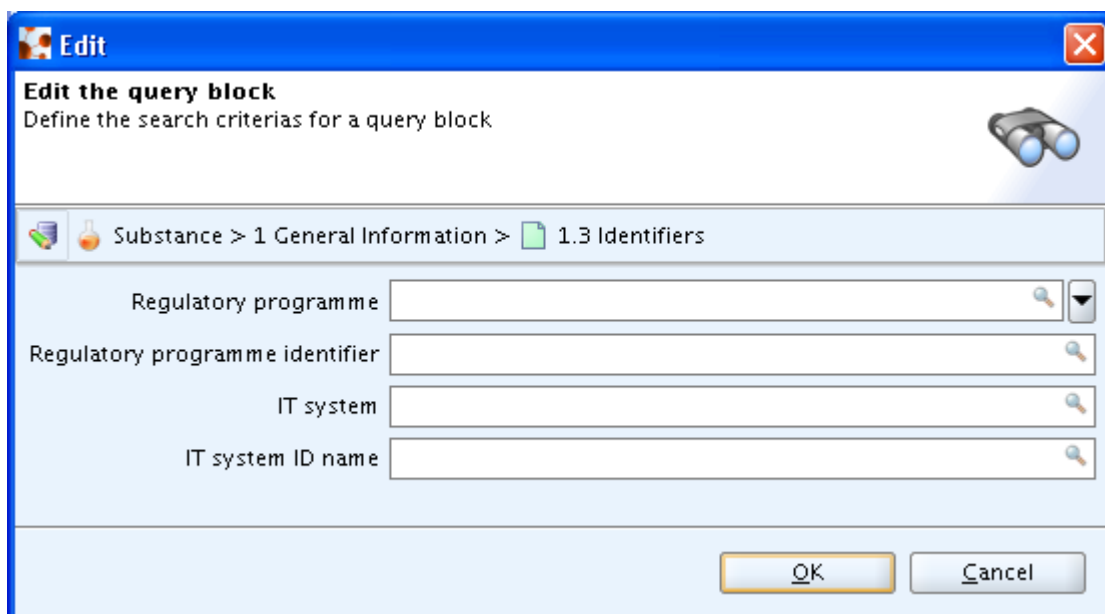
Edit

Edit the query block
Define the search criterias for a query block

Substance > 1 General Information > 1.3 Identifiers

Regulatory programme

Regulatory programme identifier

IT system

IT system ID name

OK

Cancel